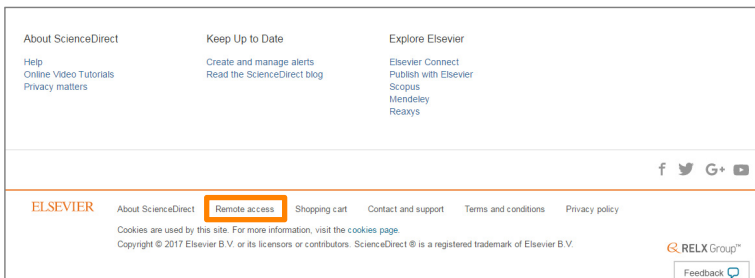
About ScienceDirect

Help
Online Video Tutorials
Privacy matters

Keep Up to Date

Create and manage alerts
Read the ScienceDirect blog

Explore Elsevier

Elsevier Connect
Publish with Elsevier
Scopus
Mendeley
Reaxys

f G+

ELSEVIER

About ScienceDirect Remote access Shopping cart Contact and support Terms and conditions Privacy policy

Cookies are used by this site. For more information, visit the cookies page.

Copyright © 2017 Elsevier B.V. or its licensors or contributors. ScienceDirect ® is a registered trademark of Elsevier B.V.

RELX Group™

Feedback